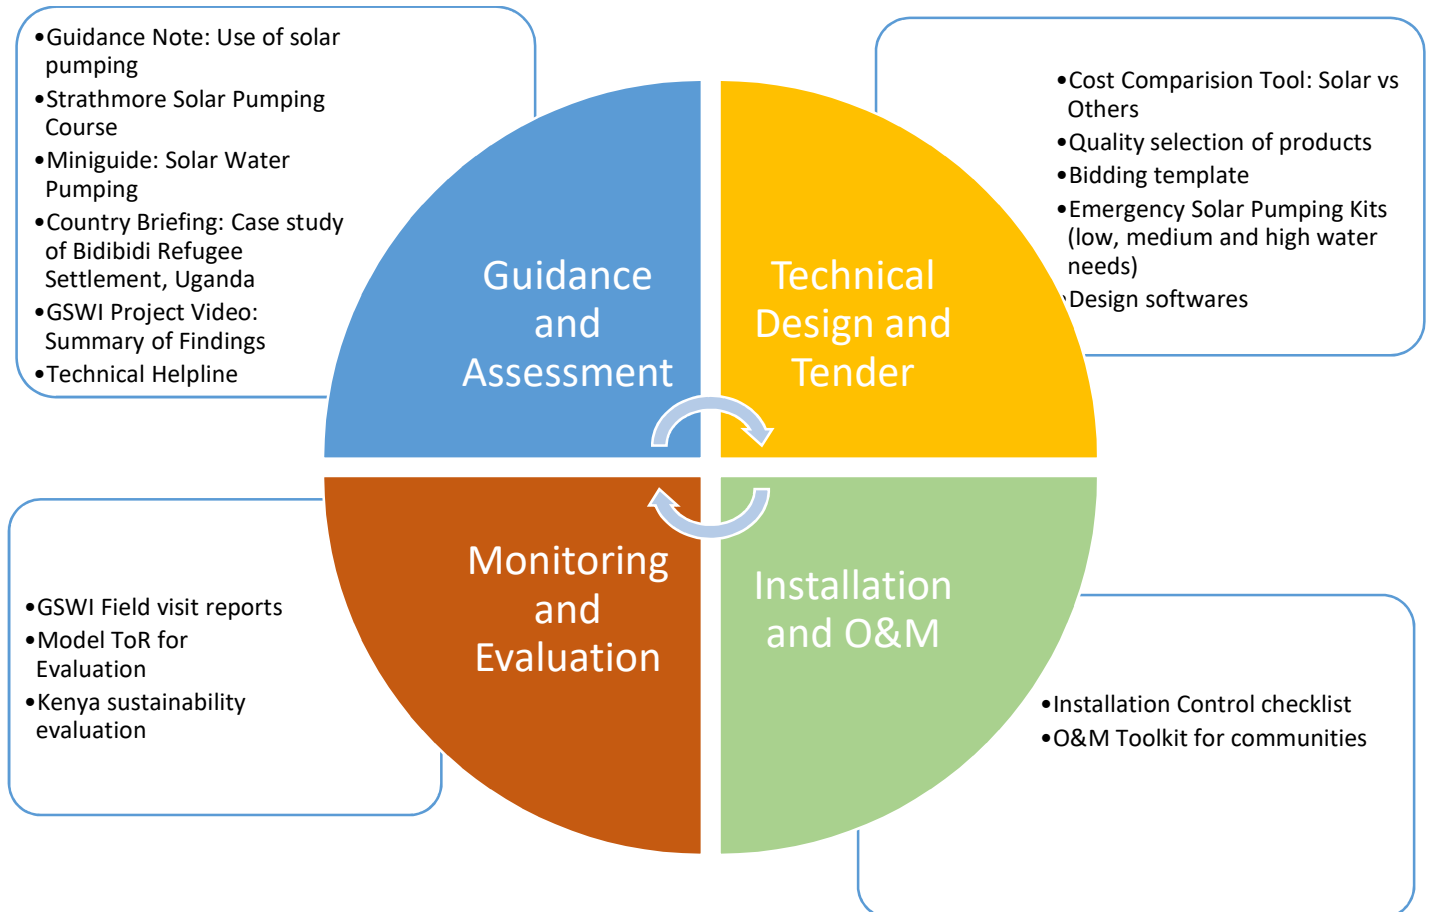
•Guidance Note: Use of solar pumping
•Strathmore Solar Pumping Course
•Miniguide: Solar Water Pumping
•Country Briefing: Case study of Bidibidi Refugee Settlement, Uganda
•GSWI Project Video: Summary of Findings
•Technical Helpline

•Cost Comparision Tool: Solar vs Others
•Quality selection of products
•Bidding template
•Emergency Solar Pumping Kits (low, medium and high water needs)
•Design softwares

Guidance and Assessment

Technical Design and Tender

Monitoring and Evaluation

Installation and O&M

•GSWI Field visit reports
•Model ToR for Evaluation
•Kenya sustainability evaluation

•Installation Control checklist
•O&M Toolkit for communities